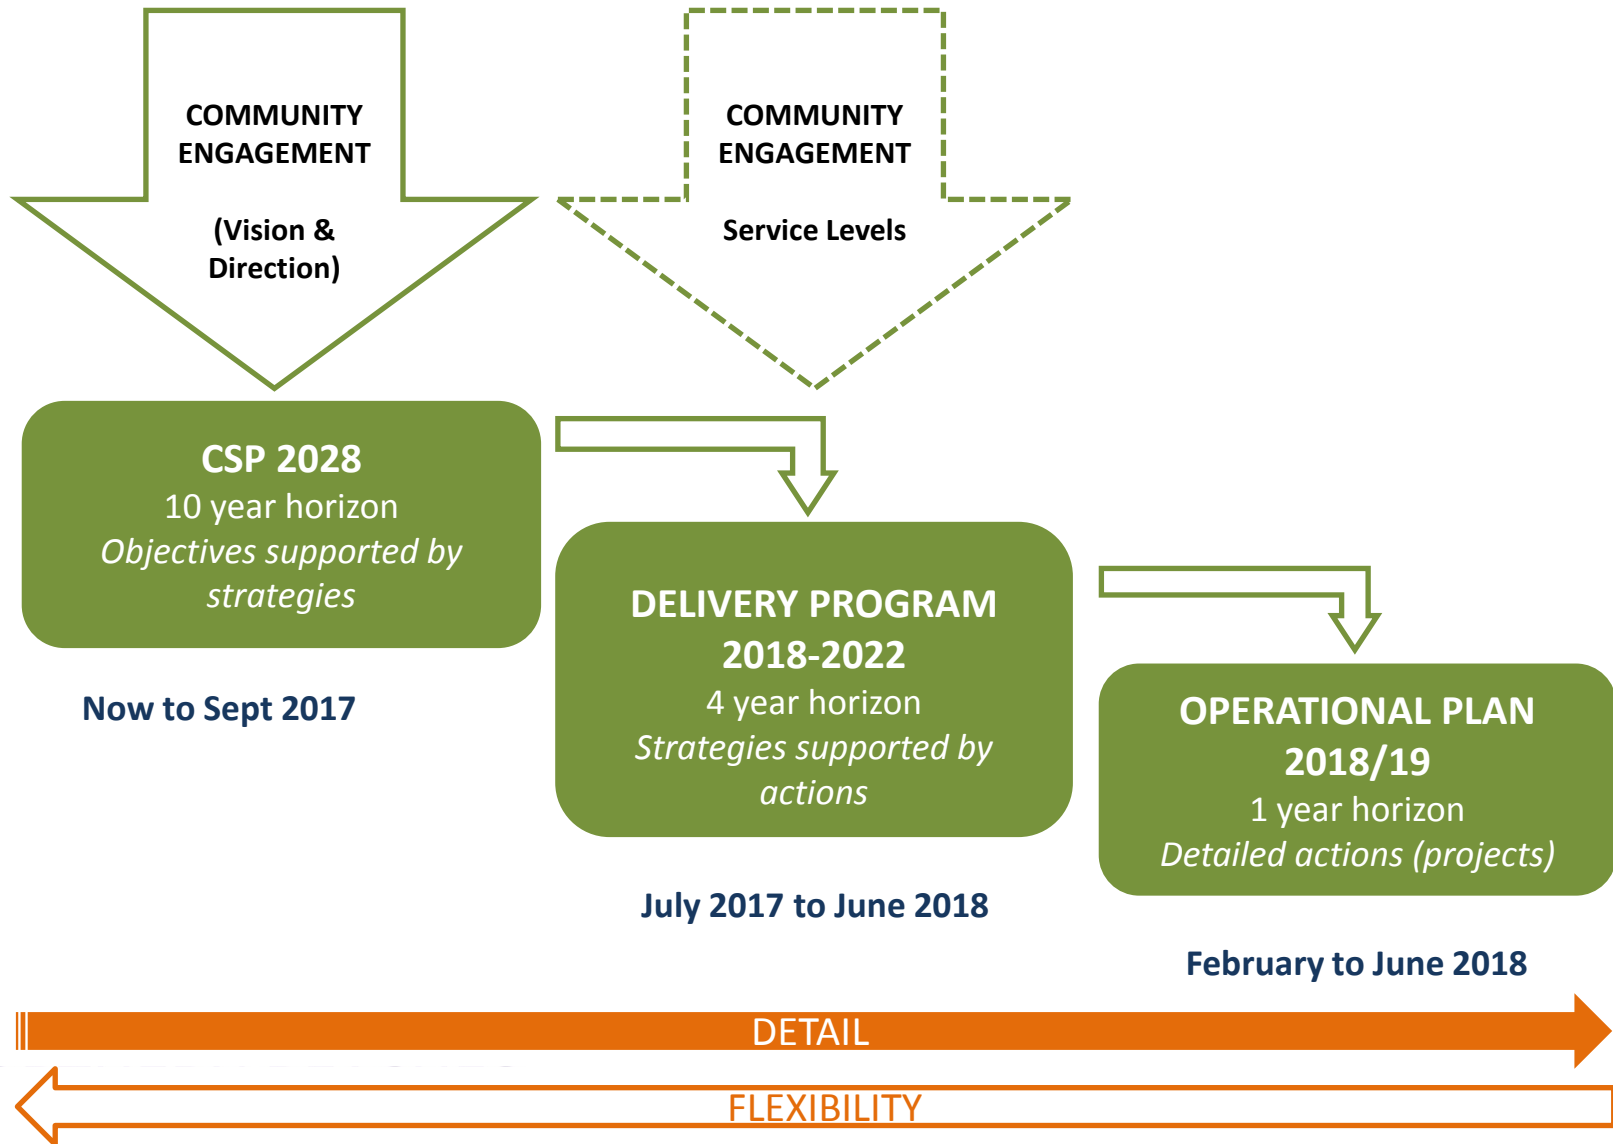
COMMUNITY ENGAGEMENT

(Vision & Direction)

COMMUNITY ENGAGEMENT

Service Levels

CSP 2028
10 year horizon
*Objectives supported by strategies*

Now to Sept 2017

DELIVERY PROGRAM 2018-2022
4 year horizon
*Strategies supported by actions*

July 2017 to June 2018

OPERATIONAL PLAN 2018/19
1 year horizon
*Detailed actions (projects)*

February to June 2018

DETAIL

FLEXIBILITY